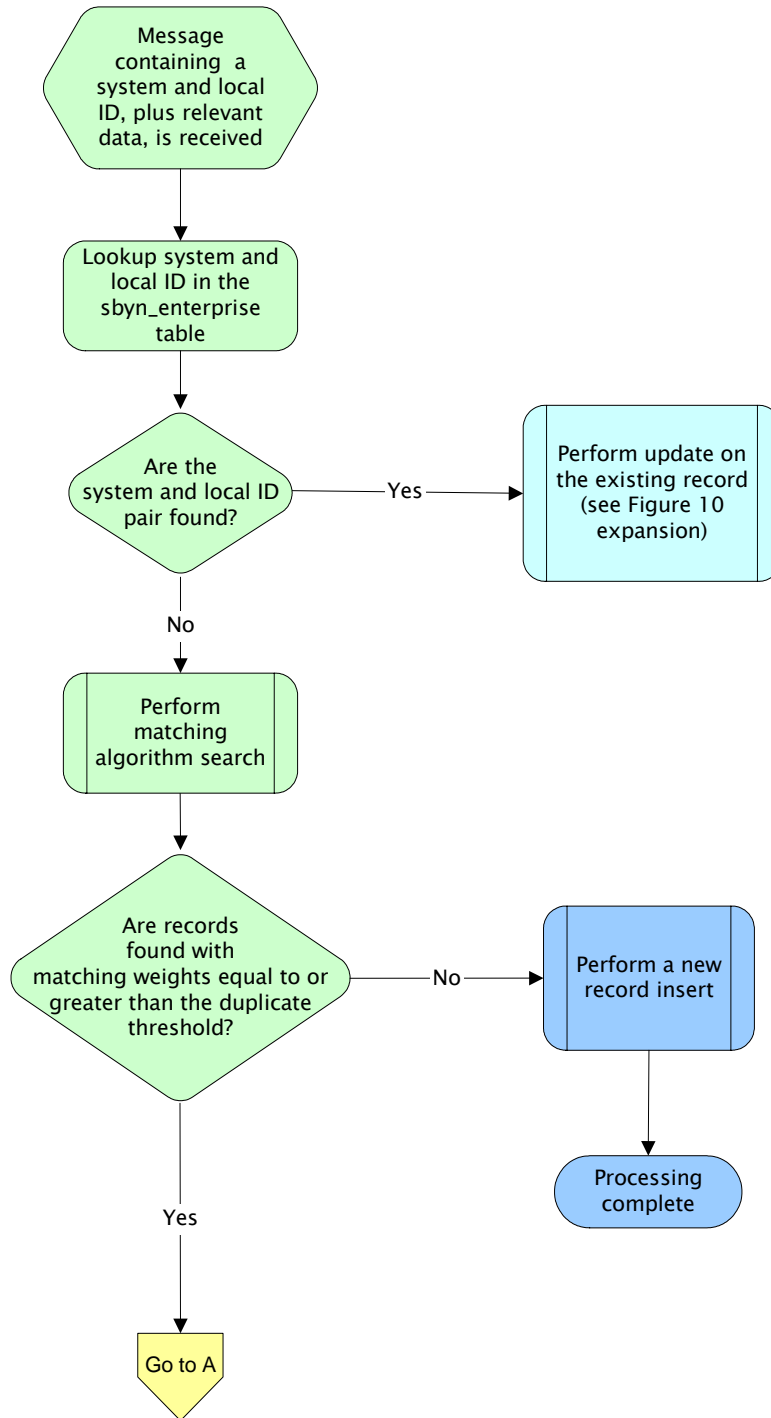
Message containing a system and local ID, plus relevant data, is received

Lookup system and local ID in the sbyn_enterprise table

Are the system and local ID pair found?

Yes

Perform update on the existing record (see Figure 10 expansion)

No

Perform matching algorithm search

Are records found with matching weights equal to or greater than the duplicate threshold?

No

Perform a new record insert

Processing complete

Yes

Go to A